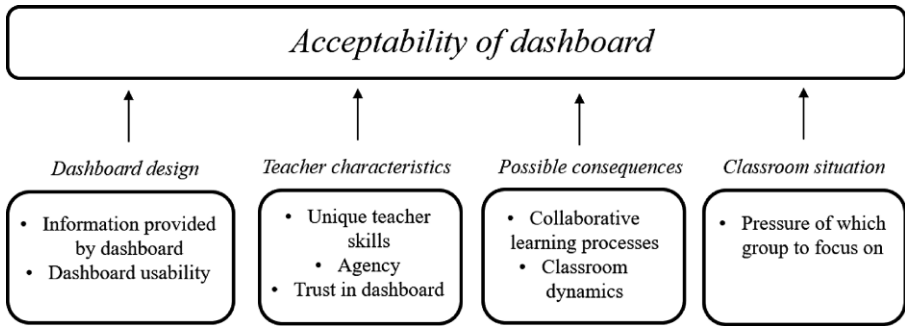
Acceptability of dashboard

Dashboard design
- Information provided by dashboard
- Dashboard usability

Teacher characteristics
- Unique teacher skills
- Agency
- Trust in dashboard

Possible consequences
- Collaborative learning processes
- Classroom dynamics

Classroom situation
- Pressure of which group to focus on